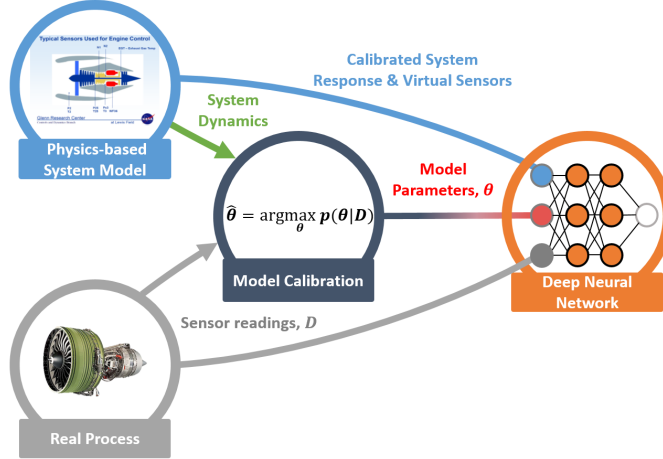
Typical Sensors Used for Engine Control

EGT – Exhaust Gas Temp

Glenn Research Center

at Lewis Field

Physics-based System Model

System Dynamics

Calibrated System Response & Virtual Sensors

$\hat{\boldsymbol{\theta}} = \underset{\boldsymbol{\theta}}{\operatorname{argmax}}\, \boldsymbol{p}(\boldsymbol{\theta}|\boldsymbol{D})$

Model Calibration

Model Parameters, $\boldsymbol{\theta}$

Deep Neural Network

Sensor readings, $\boldsymbol{D}$

Real Process